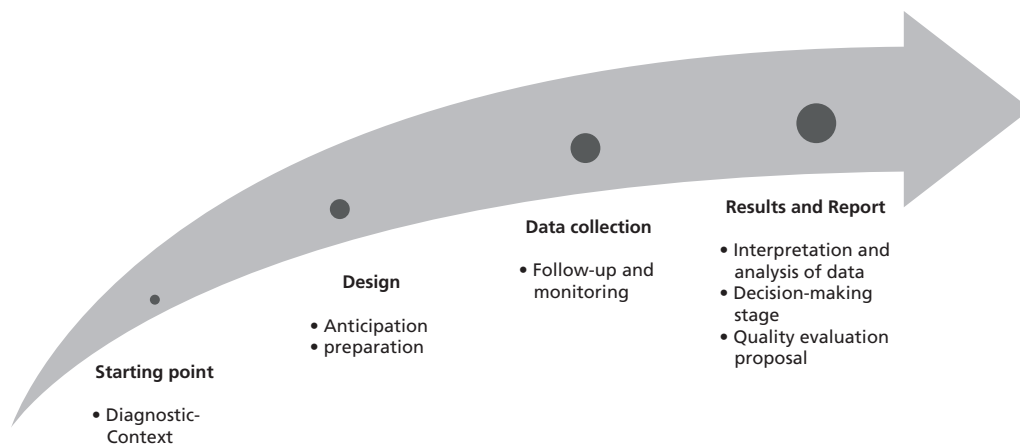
Starting point

• Diagnostic-Context

Design

• Anticipation
• preparation

Data collection

• Follow-up and monitoring

Results and Report

• Interpretation and analysis of data
• Decision-making stage
• Quality evaluation proposal